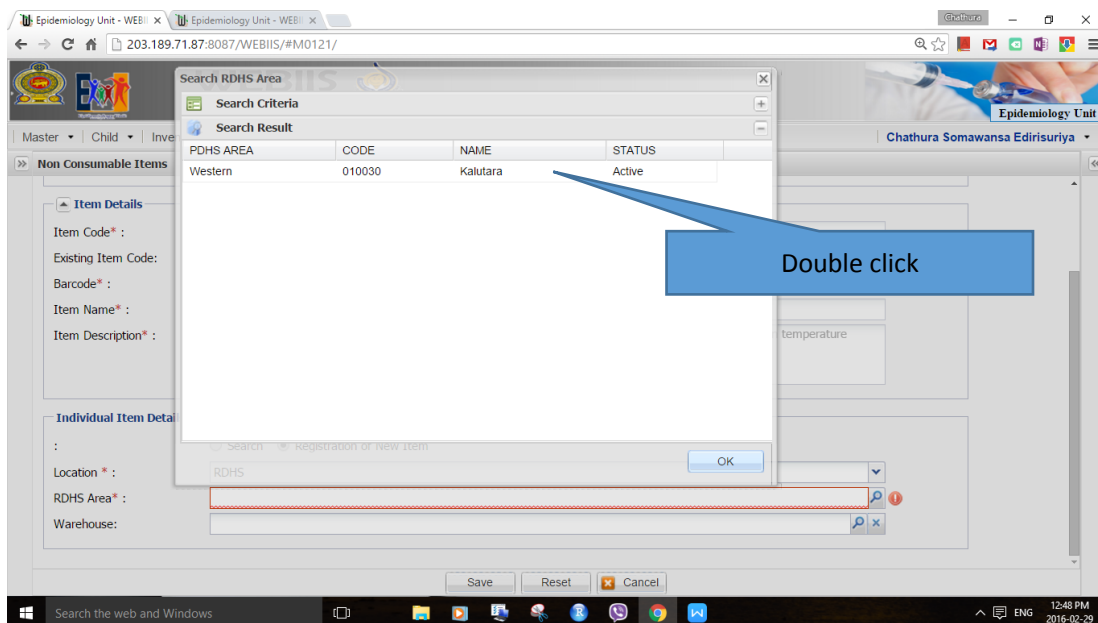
Epidemiology Unit - WEBII × Epidemiology Unit - WEBII ×

Chathura

203.189.71.87:8087/WEBIIS/#M0121/

WEBIIS

Epidemiology Unit

Master ▾ Child ▾ Inve

Chathura Somawansa Edirisuriya ▾

Non Consumable Items

Item Details

Item Code* :

Existing Item Code:

Barcode* :

Item Name* :

Item Description* :

temperature

Individual Item Detai

:

Search Registration or New Item

Location * :

RDHS

RDHS Area* :

Warehouse:

Save Reset Cancel

Search RDHS Area

Search Criteria

Search Result

| PDHS AREA | CODE | NAME | STATUS |
|---|---|---|---|
| Western | 010030 | Kalutara | Active |

OK

Double click

Search the web and Windows

ENG

12:48 PM
2016-02-29